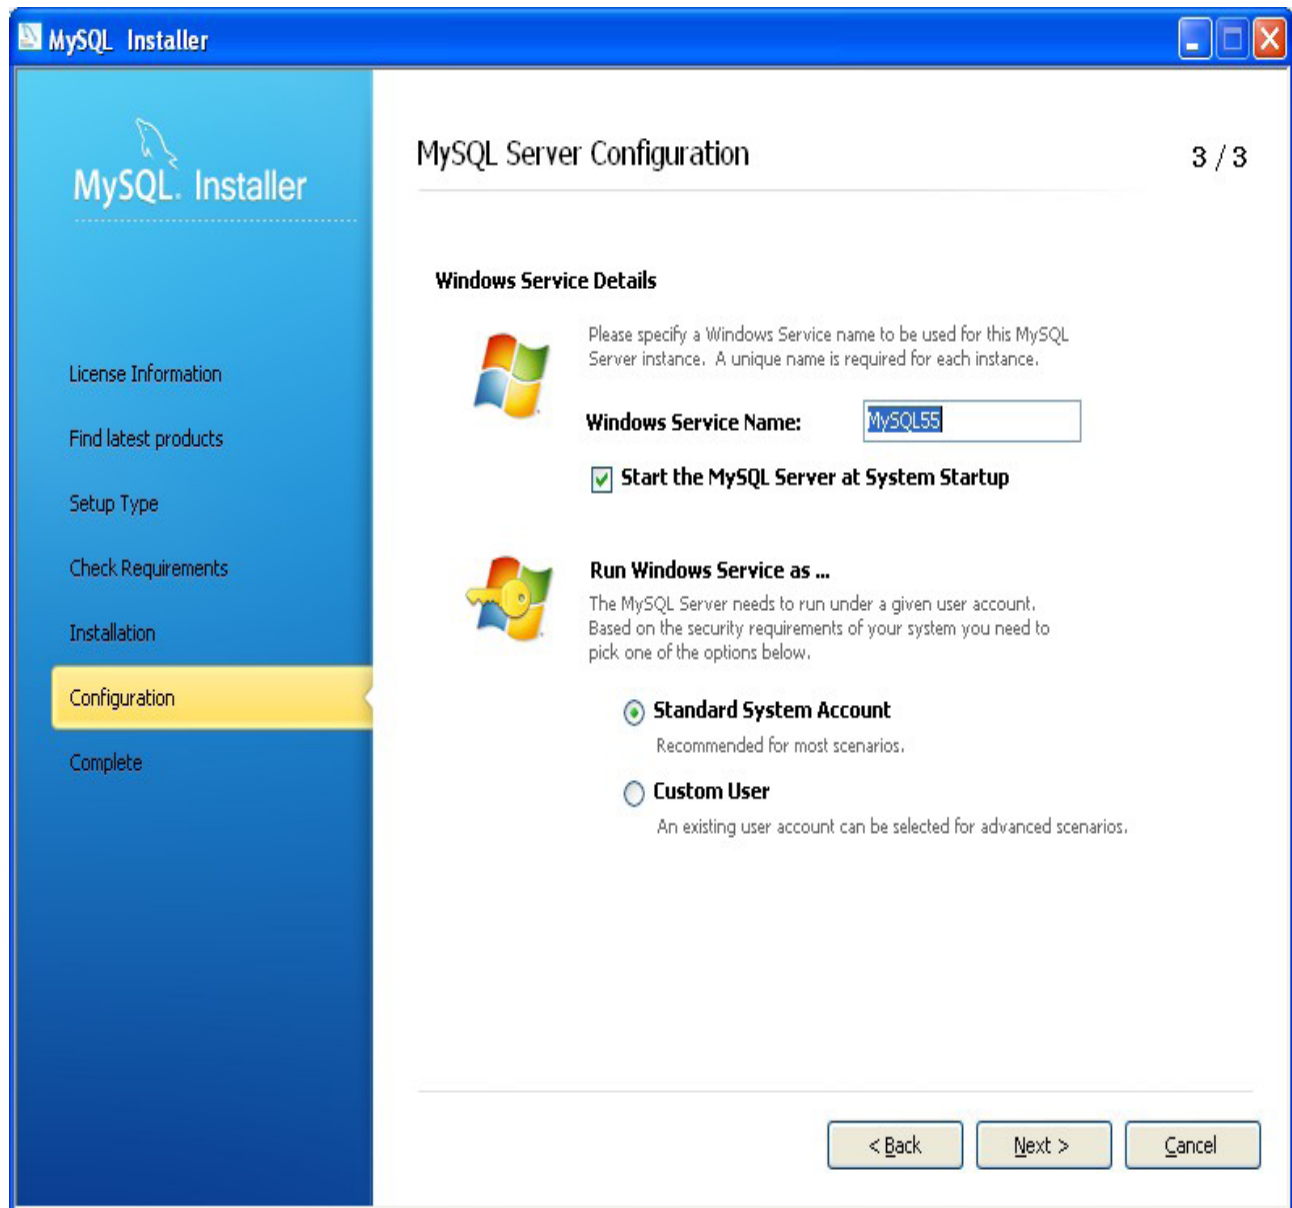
MySQL Installer

MySQL. Installer

License Information

Find latest products

Setup Type

Check Requirements

Installation

Configuration

Complete

MySQL Server Configuration

3 / 3

Windows Service Details

Please specify a Windows Service name to be used for this MySQL Server instance. A unique name is required for each instance.

Windows Service Name: MySQL55

Start the MySQL Server at System Startup

Run Windows Service as ...

The MySQL Server needs to run under a given user account. Based on the security requirements of your system you need to pick one of the options below.

Standard System Account

Recommended for most scenarios.

Custom User

An existing user account can be selected for advanced scenarios.

< Back

Next >

Cancel